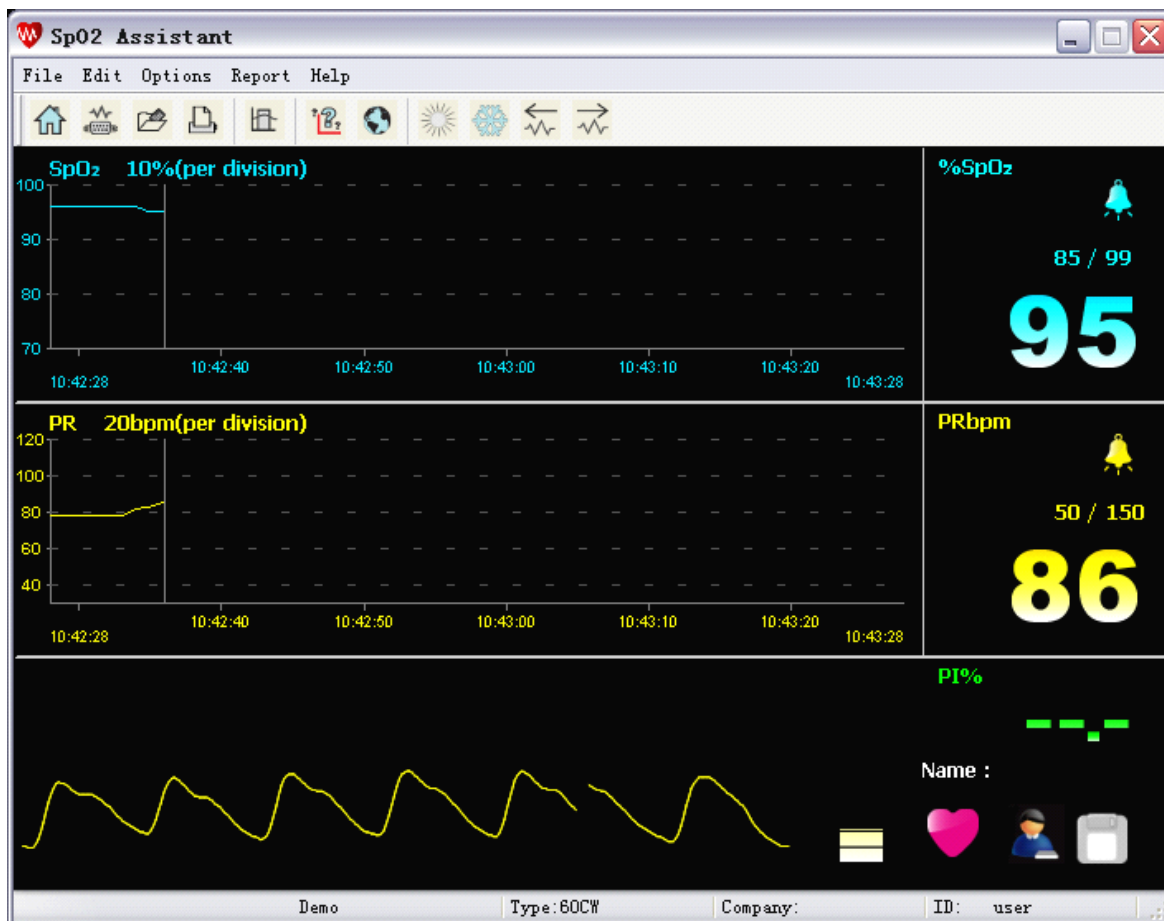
SpO2 Assistant

File Edit Options Report Help

$SpO_2$ 10%(per division)

100
90
80
70

10:42:28 10:42:40 10:42:50 10:43:00 10:43:10 10:43:20 10:43:28

%$SpO_2$

85 / 99

95

PR 20bpm(per division)

120
100
80
60
40

10:42:28 10:42:40 10:42:50 10:43:00 10:43:10 10:43:20 10:43:28

PRbpm

50 / 150

86

PI%

--.-

Name :

Demo | Type:60CW | Company: | ID: user